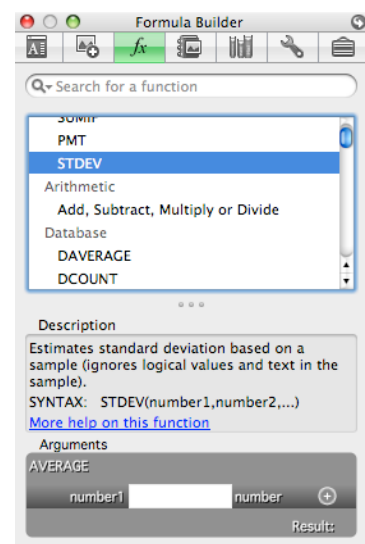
Formula Builder

$fx$

Search for a function

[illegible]
PMT
STDEV
Arithmetic
Add, Subtract, Multiply or Divide
Database
DAVERAGE
DCOUNT

Description

Estimates standard deviation based on a sample (ignores logical values and text in the sample).
SYNTAX: STDEV(number1,number2,...)
More help on this function

Arguments

AVERAGE
number1 number
Result: